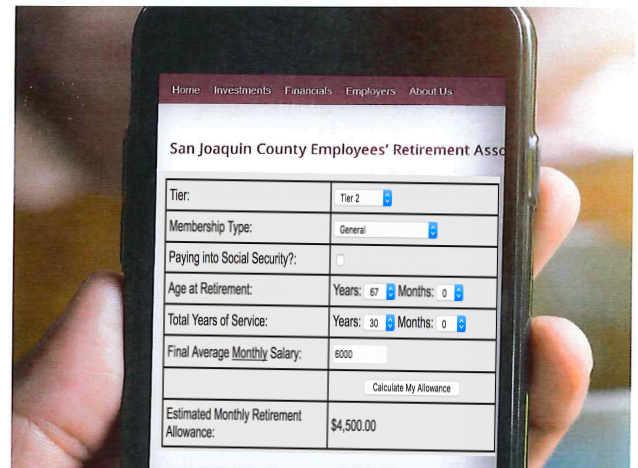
Home Investments Financials Employers About Us

San Joaquin County Employees' Retirement Asso

| Tier: | Tier 2 |
|---|---|
| Membership Type: | General |
| Paying into Social Security?: | |
| Age at Retirement: | Years: 67 Months: 0 |
| Total Years of Service: | Years: 30 Months: 0 |
| Final Average Monthly Salary: | 6000 |
| | Calculate My Allowance |
| Estimated Monthly Retirement Allowance: | $4,500.00 |